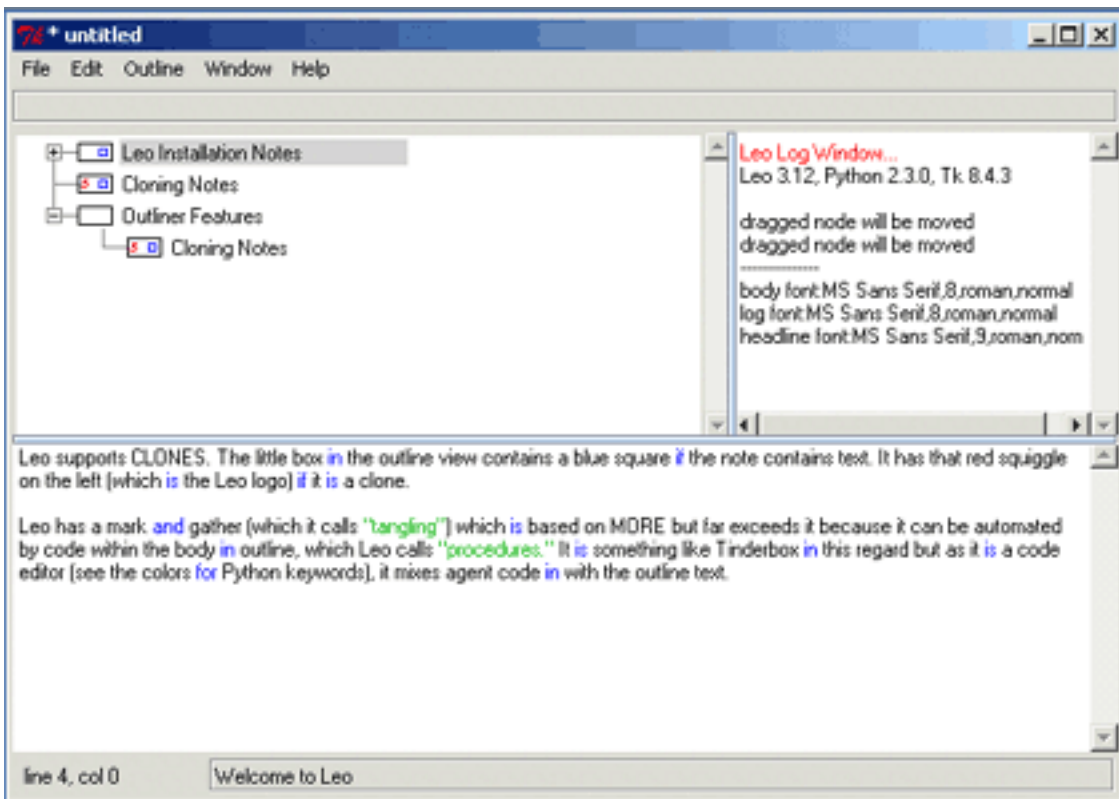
* untitled

File Edit Outline Window Help

Leo Installation Notes
Cloning Notes
Outliner Features
Cloning Notes

Leo Log Window...
Leo 3.12, Python 2.3.0, Tk 8.4.3

dragged node will be moved
dragged node will be moved
--------------
body font:MS Sans Serif,8,roman,normal
log font:MS Sans Serif,8,roman,normal
headline font:MS Sans Serif,9,roman,nom

Leo supports CLONES. The little box in the outline view contains a blue square if the note contains text. It has that red squiggle on the left (which is the Leo logo) if it is a clone.

Leo has a mark and gather (which it calls "tangling") which is based on MORE but far exceeds it because it can be automated by code within the body in outline, which Leo calls "procedures." It is something like Tinderbox in this regard but as it is a code editor (see the colors for Python keywords), it mixes agent code in with the outline text.

line 4, col 0 Welcome to Leo